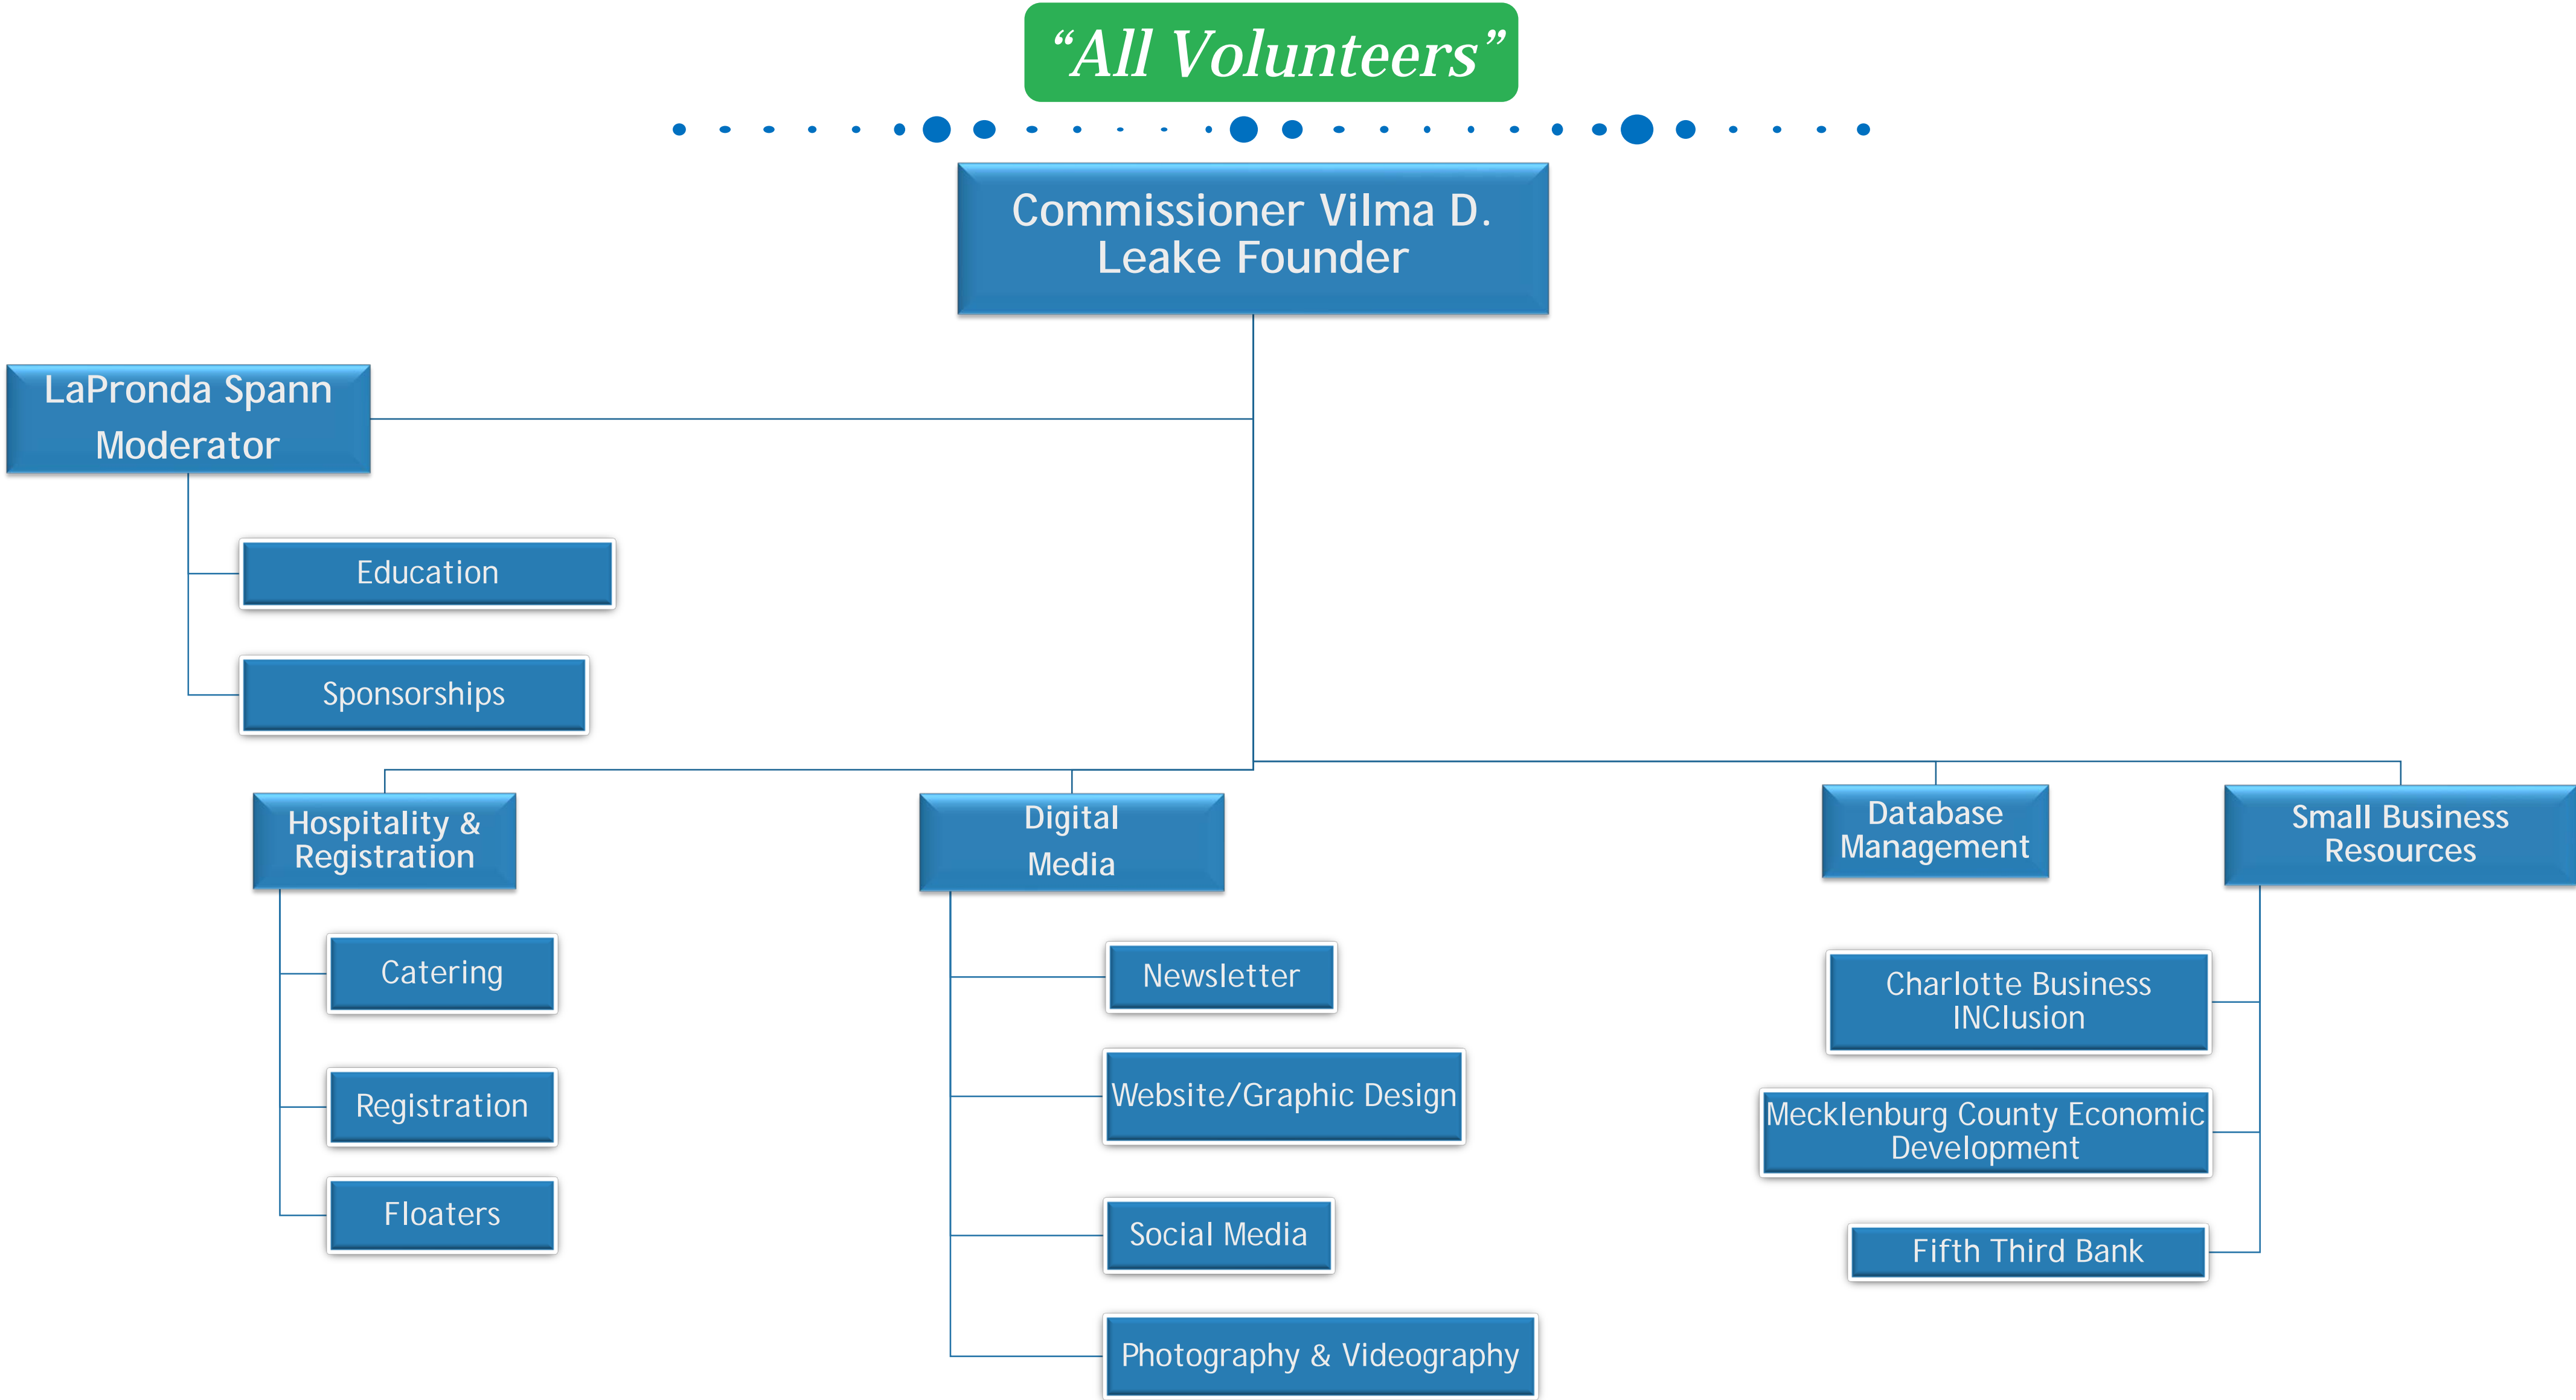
“All Volunteers”

Commissioner Vilma D. Leake Founder

LaPronda Spann Moderator

Education

Sponsorships

Hospitality & Registration

Catering

Registration

Floaters

Digital Media

Newsletter

Website/Graphic Design

Social Media

Photography & Videography

Database Management

Small Business Resources

Charlotte Business INClusion

Mecklenburg County Economic Development

Fifth Third Bank